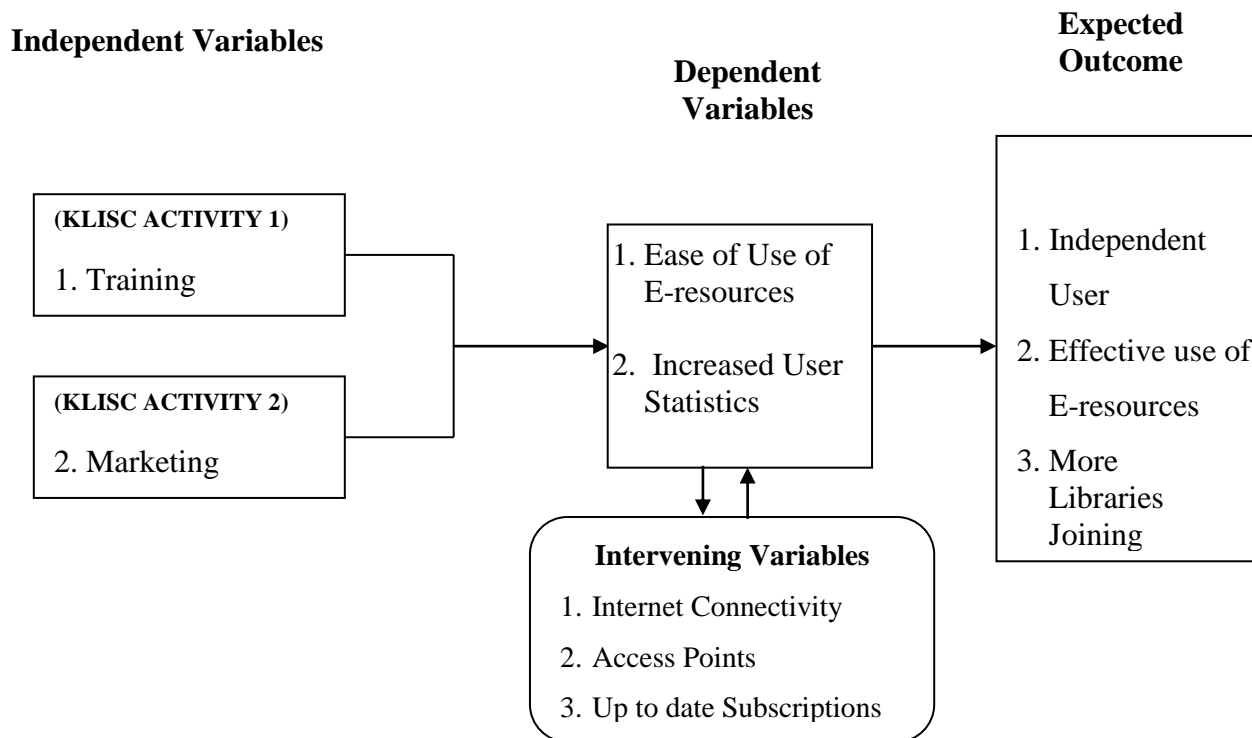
Independent Variables

Dependent Variables

Expected Outcome

(KLISC ACTIVITY 1)
1. Training

(KLISC ACTIVITY 2)
2. Marketing

1. Ease of Use of E-resources
2. Increased User Statistics

1. Independent User
2. Effective use of E-resources
3. More Libraries Joining

Intervening Variables
1. Internet Connectivity
2. Access Points
3. Up to date Subscriptions